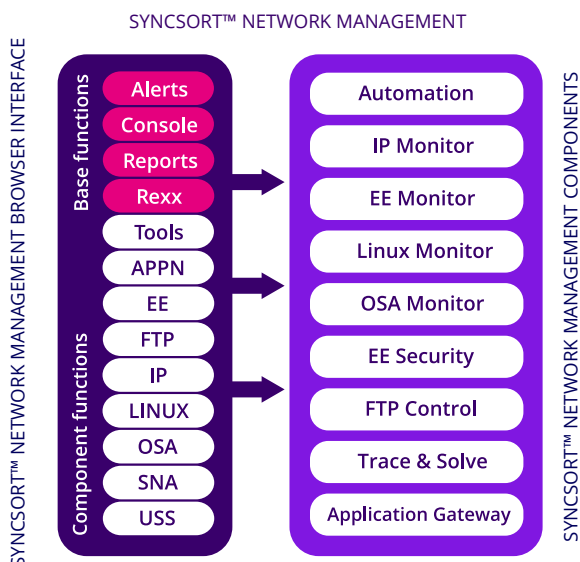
SYNCSORT™ NETWORK MANAGEMENT

SYNCSORT™ NETWORK MANAGEMENT BROWSER INTERFACE

Base functions

Alerts
Console
Reports
Rexx

Component functions

Tools
APPN
EE
FTP
IP
LINUX
OSA
SNA
USS

Automation
IP Monitor
EE Monitor
Linux Monitor
OSA Monitor
EE Security
FTP Control
Trace & Solve
Application Gateway

SYNCSORT™ NETWORK MANAGEMENT COMPONENTS